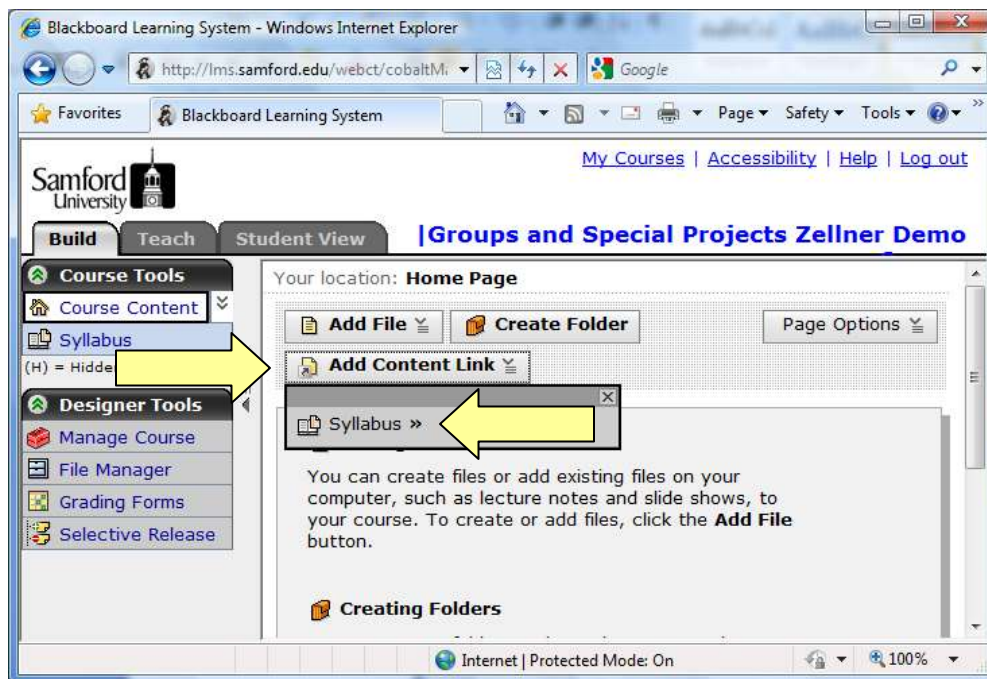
Blackboard Learning System - Windows Internet Explorer

http://lms.samford.edu/webct/cobaltM

Google

Favorites

Blackboard Learning System

Page ▾ Safety ▾ Tools ▾

Samford University

My Courses | Accessibility | Help | Log out

Build

Teach

Student View

|Groups and Special Projects Zellner Demo

Course Tools

Course Content

Syllabus

(H) = Hidde

Designer Tools

Manage Course

File Manager

Grading Forms

Selective Release

Your location: Home Page

Add File

Create Folder

Page Options

Add Content Link

Syllabus »

You can create files or add existing files on your computer, such as lecture notes and slide shows, to your course. To create or add files, click the **Add File** button.

Creating Folders

Internet | Protected Mode: On

100%